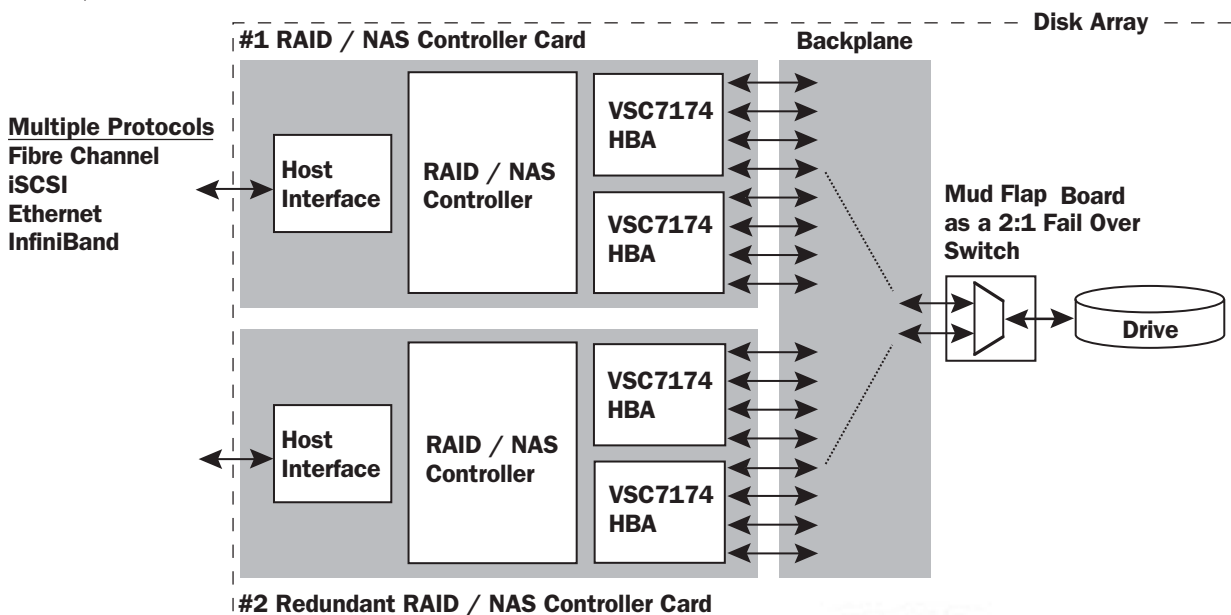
Disk Array

#1 RAID / NAS Controller Card

Backplane

Multiple Protocols
Fibre Channel
iSCSI
Ethernet
InfiniBand

Host Interface

RAID / NAS Controller

VSC7174 HBA

VSC7174 HBA

Mud Flap Board as a 2:1 Fail Over Switch

Drive

Host Interface

RAID / NAS Controller

VSC7174 HBA

VSC7174 HBA

#2 Redundant RAID / NAS Controller Card